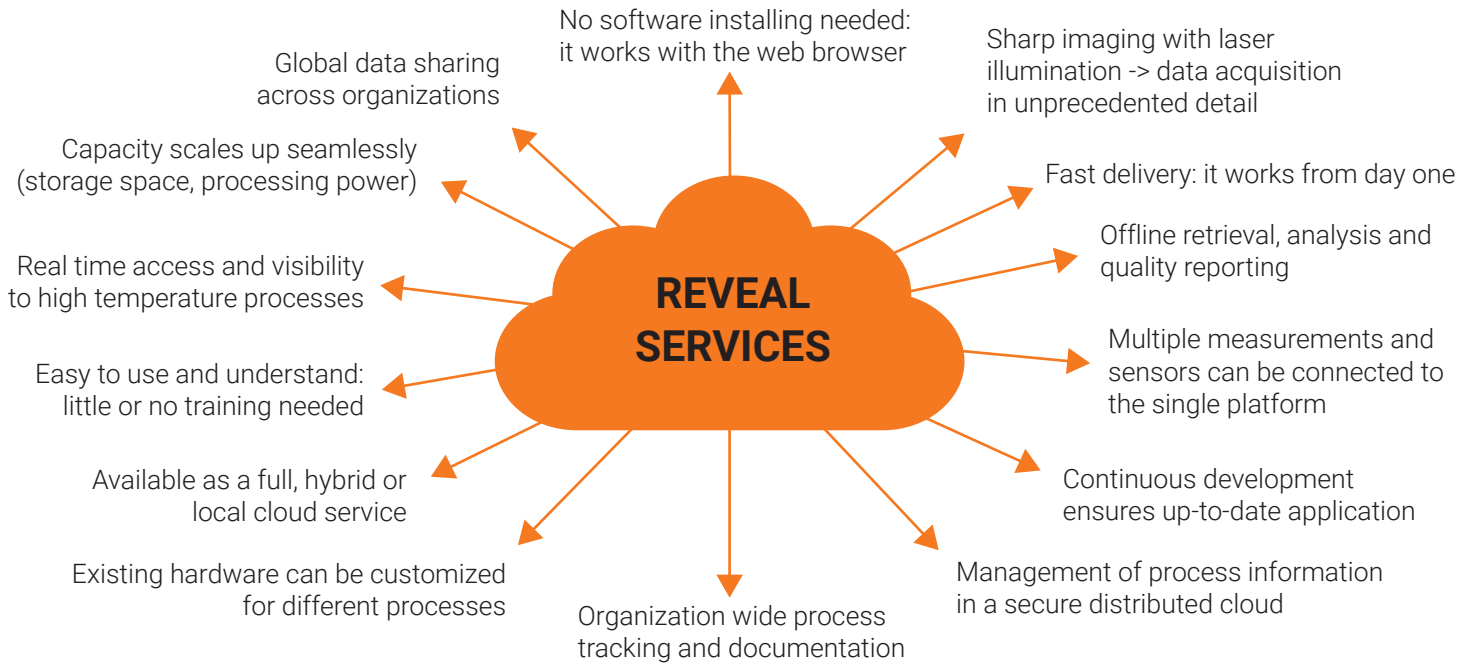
REVEAL SERVICES

No software installing needed: it works with the web browser

Sharp imaging with laser illumination -> data acquisition in unprecedented detail

Fast delivery: it works from day one

Offline retrieval, analysis and quality reporting

Multiple measurements and sensors can be connected to the single platform

Continuous development ensures up-to-date application

Management of process information in a secure distributed cloud

Organization wide process tracking and documentation

Existing hardware can be customized for different processes

Available as a full, hybrid or local cloud service

Easy to use and understand: little or no training needed

Real time access and visibility to high temperature processes

Capacity scales up seamlessly (storage space, processing power)

Global data sharing across organizations